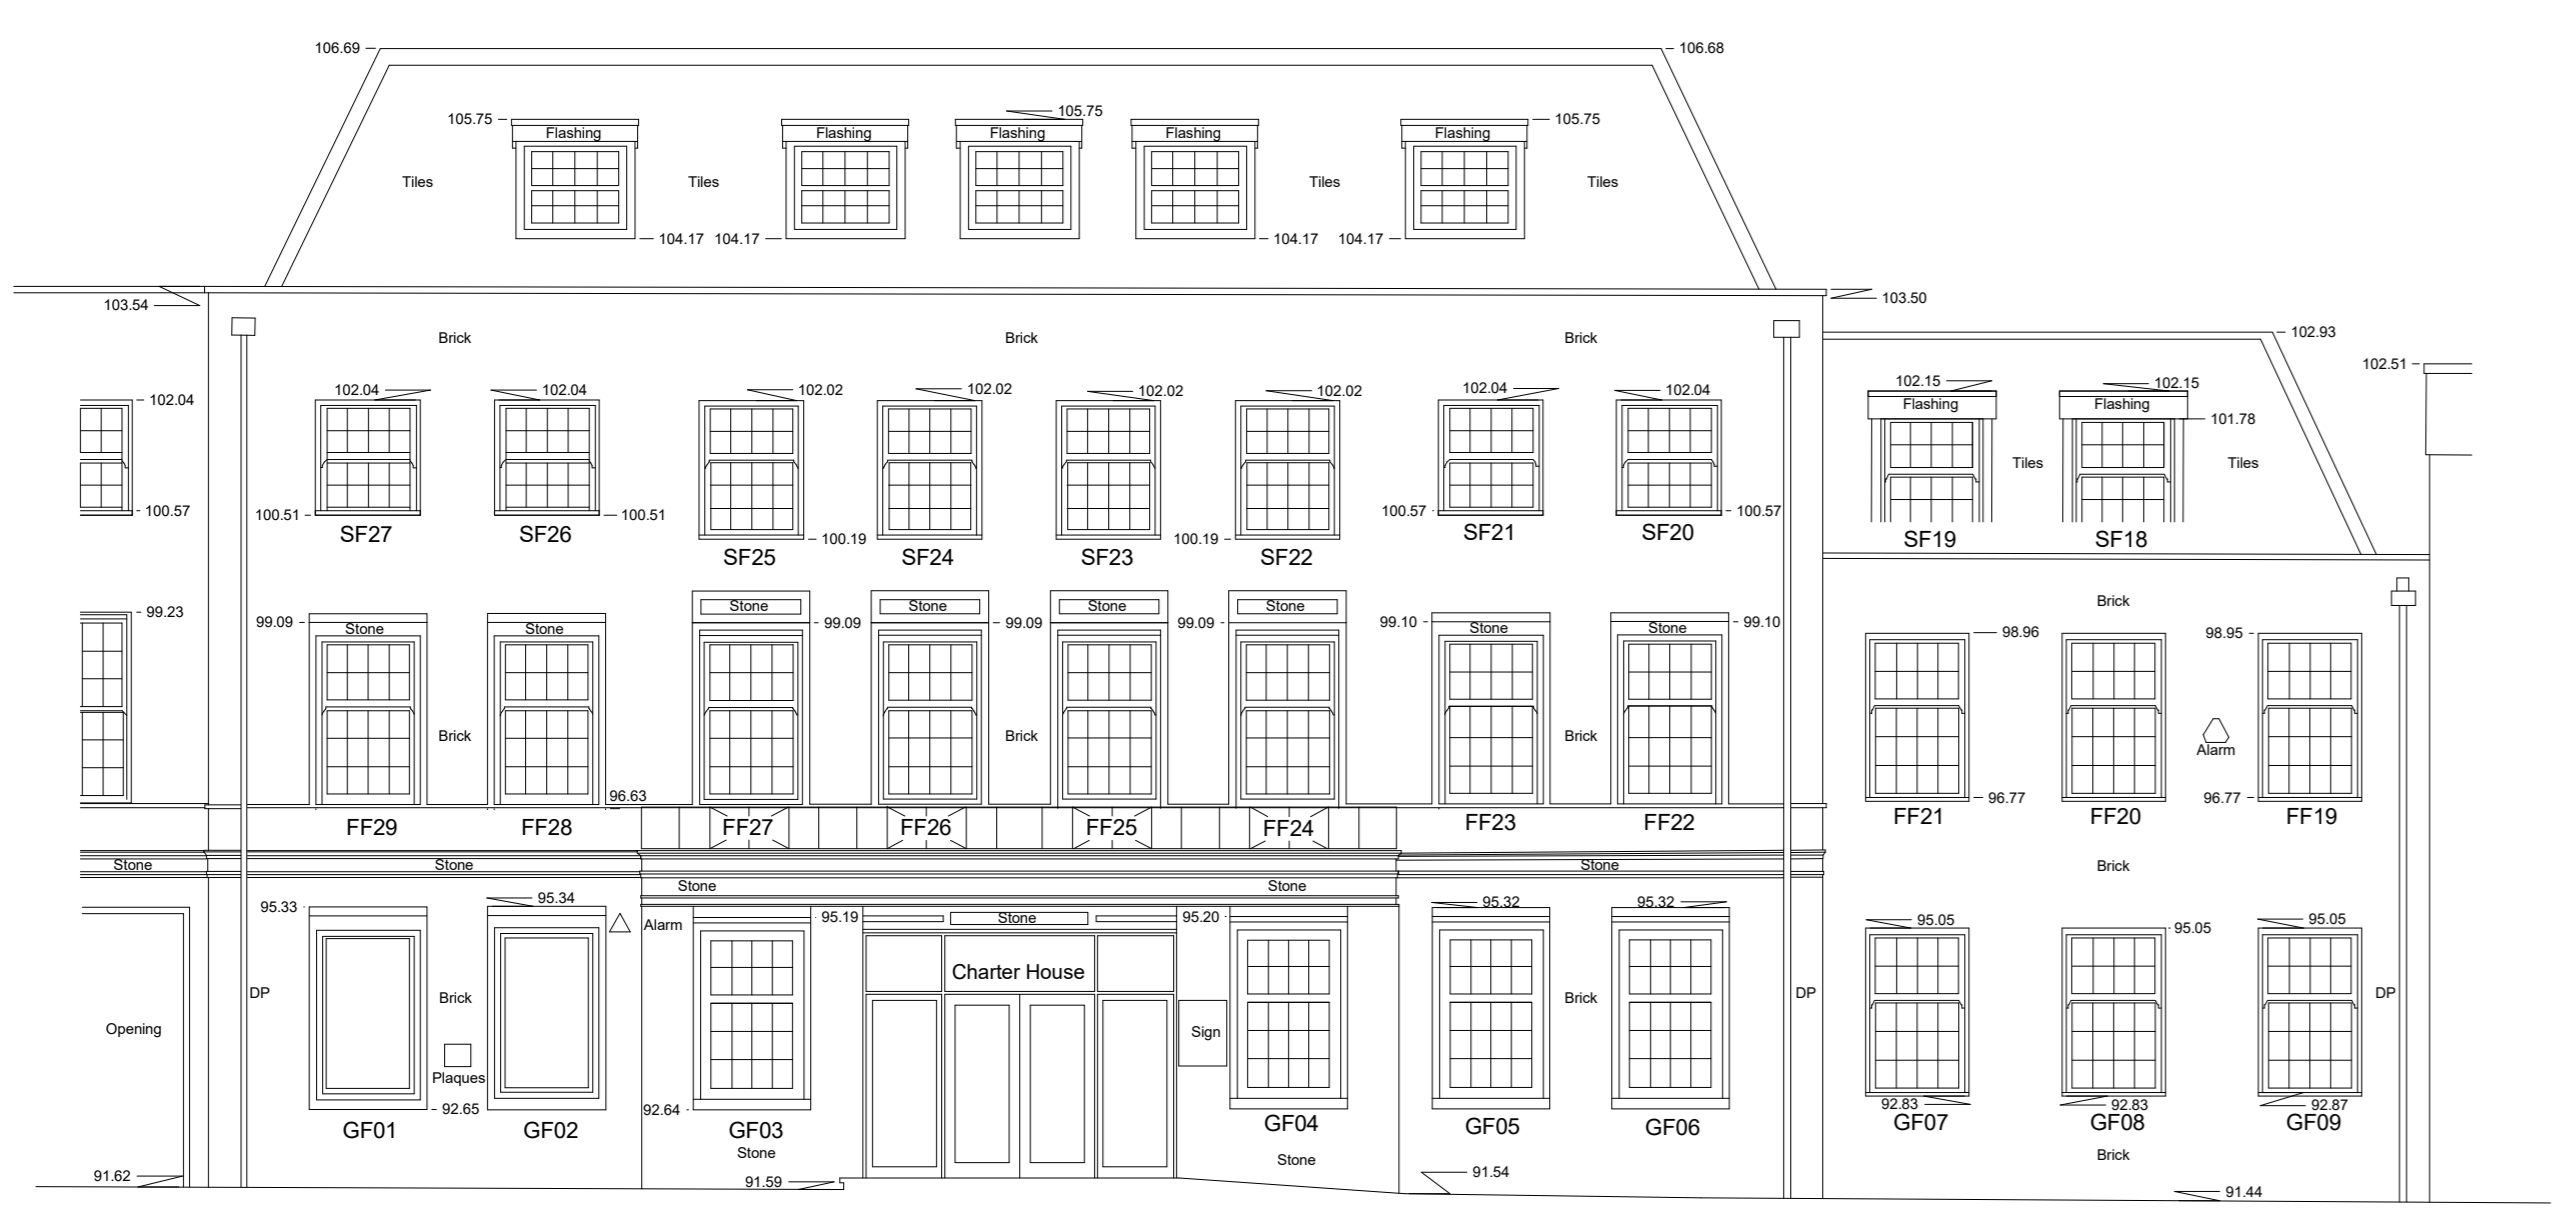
106.69
106.68
105.75
Flashing
Flashing
Flashing
105.75
Flashing
Flashing
105.75
Tiles
Tiles
Tiles
Tiles
104.17
104.17
104.17
104.17
103.54
103.50
102.93
102.51
Brick
Brick
Brick
102.04
102.04
102.04
102.02
102.02
102.02
102.02
102.04
102.04
102.15
Flashing
102.15
Flashing
101.78
Tiles
Tiles
100.57
100.51
100.51
100.19
100.19
100.57
100.57
SF27
SF26
SF25
SF24
SF23
SF22
SF21
SF20
SF19
SF18
99.23
99.09
Stone
Stone
Stone
99.09
Stone
99.09
Stone
99.09
Stone
99.10
Stone
Stone
99.10
Brick
98.96
98.95
Brick
Brick
Brick
Alarm
96.63
96.77
96.77
FF29
FF28
FF27
FF26
FF25
FF24
FF23
FF22
FF21
FF20
FF19
Stone
Stone
Stone
Brick
Stone
Stone
95.33
95.34
Alarm
95.19
Stone
95.20
95.32
95.32
95.05
95.05
95.05
Charter House
DP
Brick
Opening
Sign
Brick
DP
DP
Plaques
92.65
92.64
92.83
92.83
92.87
GF01
GF02
GF03
Stone
GF04
GF05
GF06
GF07
GF08
GF09
Stone
Brick
91.62
91.59
91.54
91.44